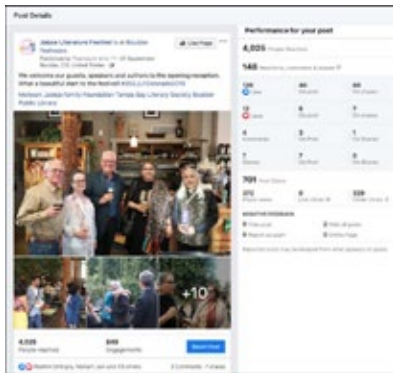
Post Details

Jaipur Literature Festival is at Boulder Public Library.

Like Page

We welcome our guests, speakers and authors to the opening reception. What a beautiful start to the festival!

+10

4,025
People Reached

848
Engagements

Boost Post

2 Comments 1 Share

Performance for your post

4,025 People Reached

148 Reactions, comments & shares

701 Post Clicks

NEGATIVE FEEDBACK

Hide post

Hide all posts

Report as spam

Unlike Page